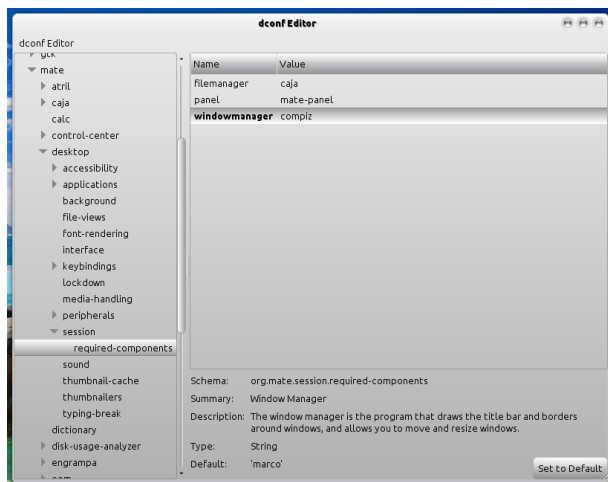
dconf Editor

dconf Editor

gtk
mate
atril
caja
calc
control-center
desktop
accessibility
applications
background
file-views
font-rendering
interface
keybindings
lockdown
media-handling
peripherals
session
required-components
sound
thumbnail-cache
thumbnailers
typing-break
dictionary
disk-usage-analyzer
engrampa
eom

| Name | Value |
|---|---|
| filemanager | caja |
| panel | mate-panel |
| windowmanager | compiz |

Schema: org.mate.session.required-components
Summary: Window Manager
Description: The window manager is the program that draws the title bar and borders around windows, and allows you to move and resize windows.
Type: String
Default: 'marco'

Set to Default